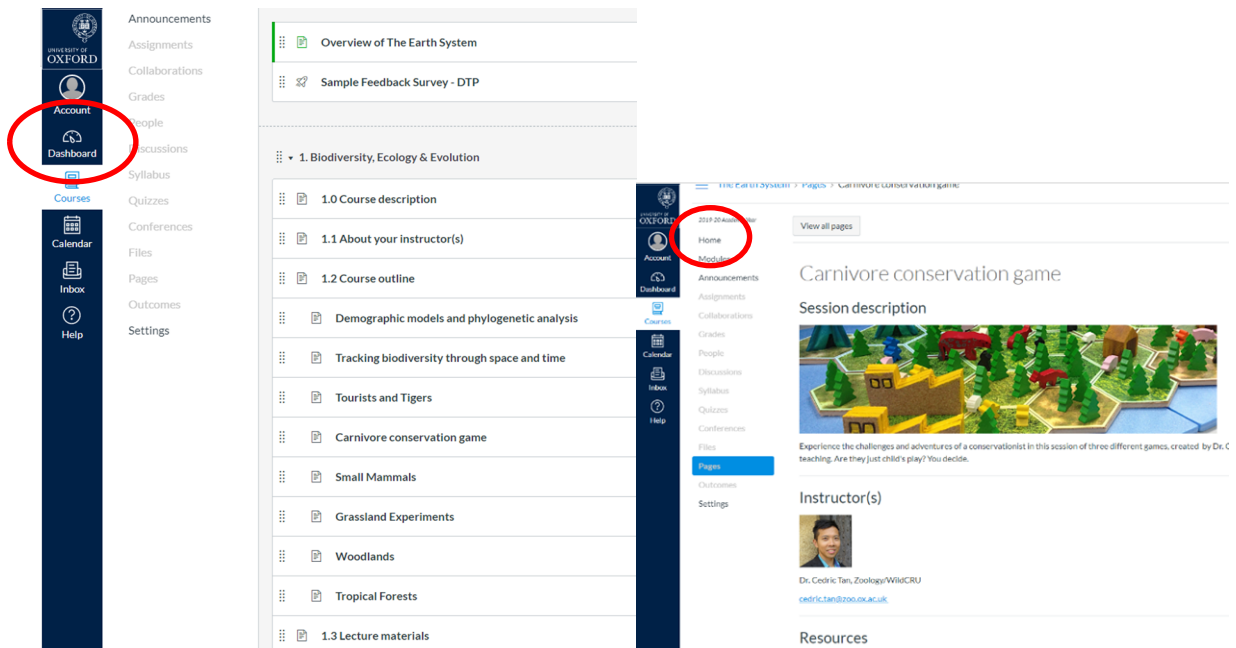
UNIVERSITY OF OXFORD

Account

Dashboard

Courses

Calendar

Inbox

Help

Announcements
Assignments
Collaborations
Grades
People
Discussions
Syllabus
Quizzes
Conferences
Files
Pages
Outcomes
Settings

Overview of The Earth System

Sample Feedback Survey - DTP

1. Biodiversity, Ecology & Evolution

1.0 Course description

1.1 About your instructor(s)

1.2 Course outline

Demographic models and phylogenetic analysis

Tracking biodiversity through space and time

Tourists and Tigers

Carnivore conservation game

Small Mammals

Grassland Experiments

Woodlands

Tropical Forests

1.3 Lecture materials

The Earth System > Pages > Carnivore conservation game

UNIVERSITY OF OXFORD

Account

Dashboard

Courses

Calendar

Inbox

Help

2019-20 Autumn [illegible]

Home
Modules
Announcements
Assignments
Collaborations
Grades
People
Discussions
Syllabus
Quizzes
Conferences
Files
Pages
Outcomes
Settings

View all pages

Carnivore conservation game

Session description

Experience the challenges and adventures of a conservationist in this session of three different games, created by Dr. C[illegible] teaching. Are they just child's play? You decide.

Instructor(s)

Dr. Cedric Tan, Zoology/WildCRU

cedric.tan@zoo.ox.ac.uk

Resources